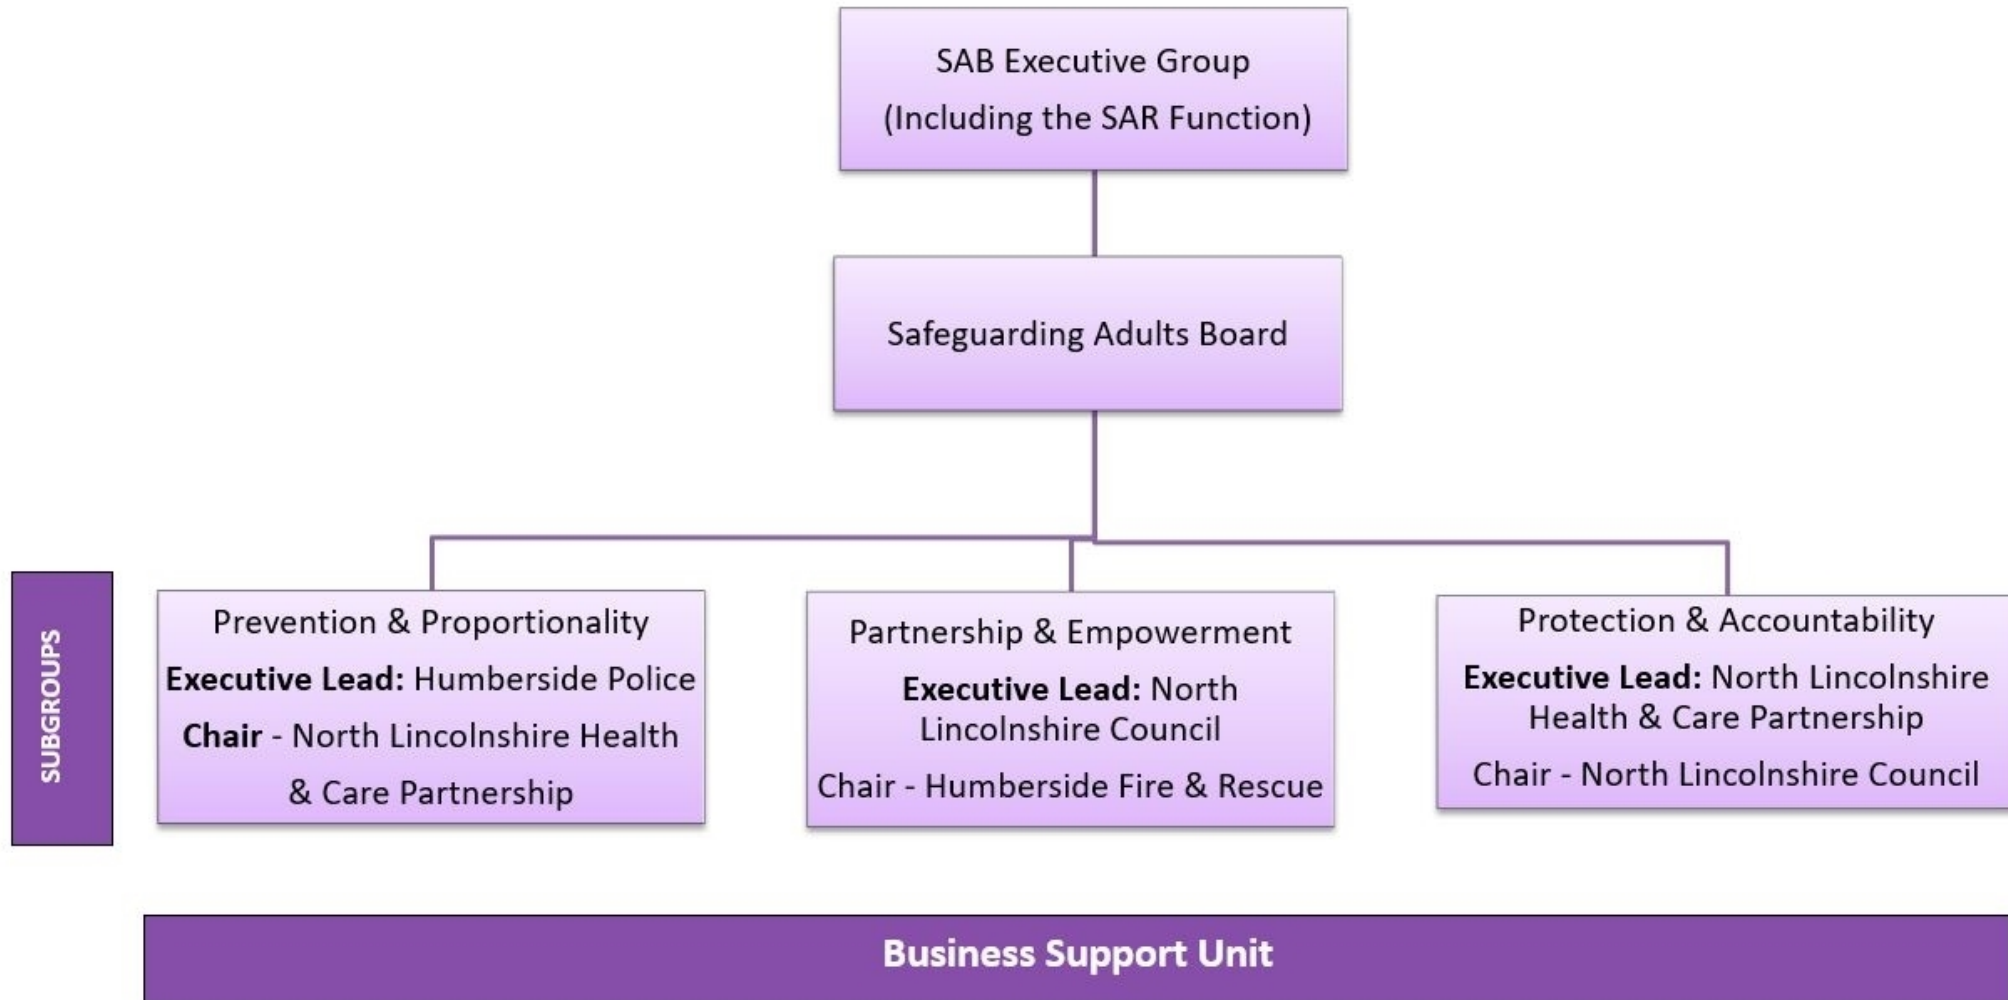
SAB Executive Group
(Including the SAR Function)

Safeguarding Adults Board

SUBGROUPS

Prevention & Proportionality
**Executive Lead:** Humberside Police
**Chair** - North Lincolnshire Health & Care Partnership

Partnership & Empowerment
**Executive Lead:** North Lincolnshire Council
Chair - Humberside Fire & Rescue

Protection & Accountability
**Executive Lead:** North Lincolnshire Health & Care Partnership
Chair - North Lincolnshire Council

Business Support Unit